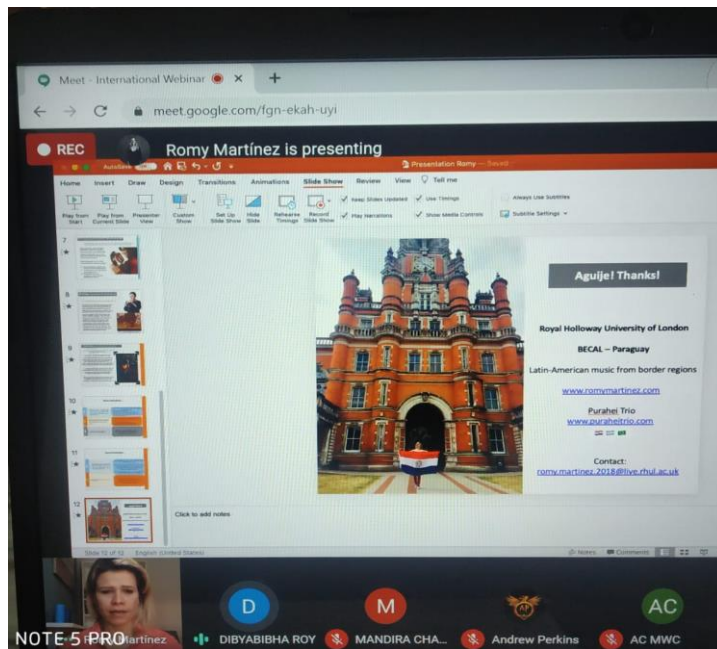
Meet - International Webinar ×

meet.google.com/fgn-ekah-uyi

REC Romy Martínez is presenting

AutoSave Presentation Romy — Saved

Home Insert Draw Design Transitions Animations Slide Show Review View Tell me

Play from Start Play from Current Slide Presenter View Custom Show Set Up Slide Show Hide Slide Rehearse Timings Record Slide Show Keep Slides Updated Use Timings Play Narrations Show Media Controls Always Use Subtitles Subtitle Settings

7 8 9 10 11 12

Aguije! Thanks!

Royal Holloway University of London

BECAL – Paraguay

Latin-American music from border regions

www.romymartinez.com

Purahei Trio

www.puraheitrio.com

Contact:

romy.martinez.2018@live.rhul.ac.uk

Click to add notes

Slide 12 of 12 English (United States) Notes Comments

D M AC

NOTE 5 PRO Martínez DIBYABIBHA ROY MANDIRA CHA... Andrew Perkins AC MWC